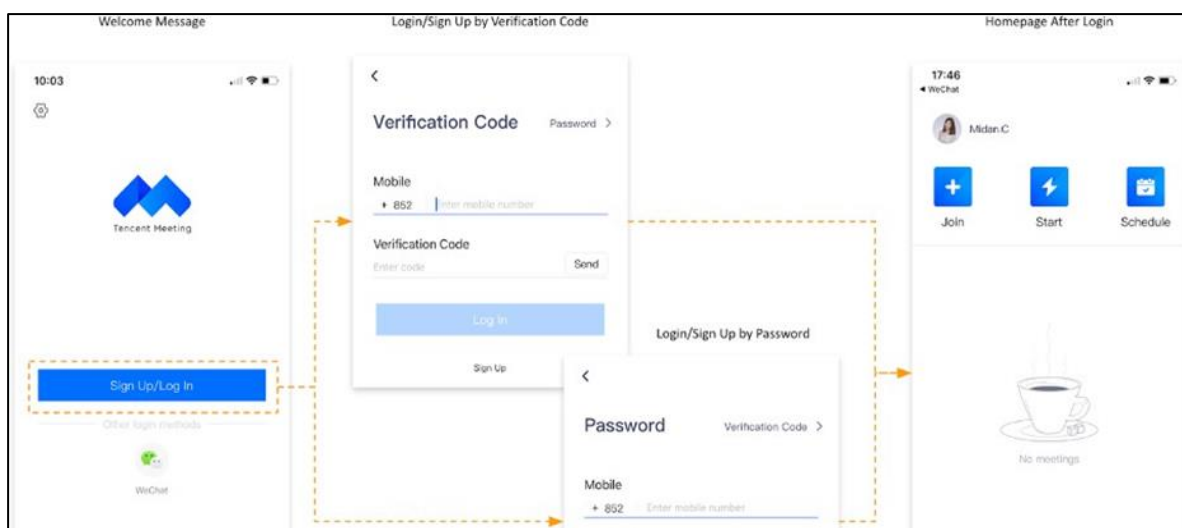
Welcome Message

10:03

Tencent Meeting

Sign Up/Log In

Other login methods

WeChat

Login/Sign Up by Verification Code

<

Verification Code

Password >

Mobile

+ 852 Enter mobile number

Verification Code

Enter code

Send

Log In

Sign Up

Login/Sign Up by Password

<

Password

Verification Code >

Mobile

+ 852 Enter mobile number

Homepage After Login

17:46

◂ WeChat

Midan.C

Join

Start

Schedule

No meetings